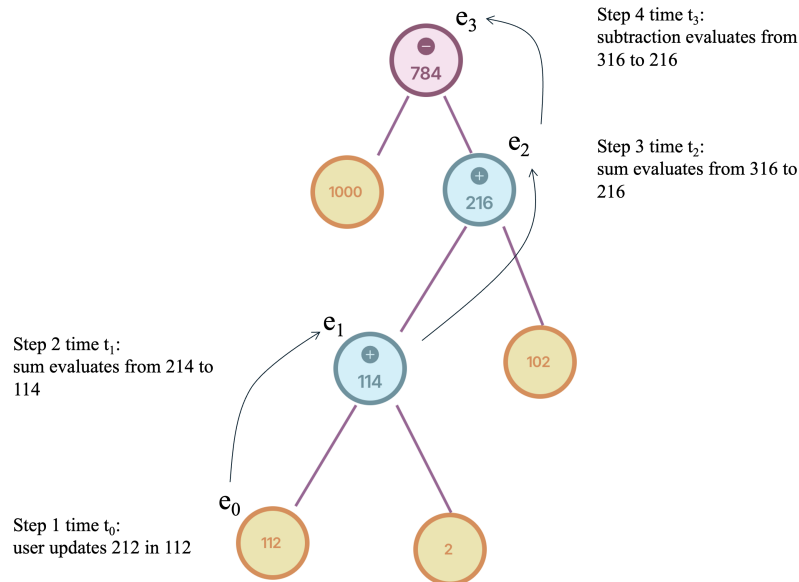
$e_3$

−
784

Step 4 time $t_3$:
subtraction evaluates from 316 to 216

$e_2$

Step 3 time $t_2$:
sum evaluates from 316 to 216

1000

+
216

$e_1$

Step 2 time $t_1$:
sum evaluates from 214 to 114

+
114

102

$e_0$

Step 1 time $t_0$:
user updates 212 in 112

112

2